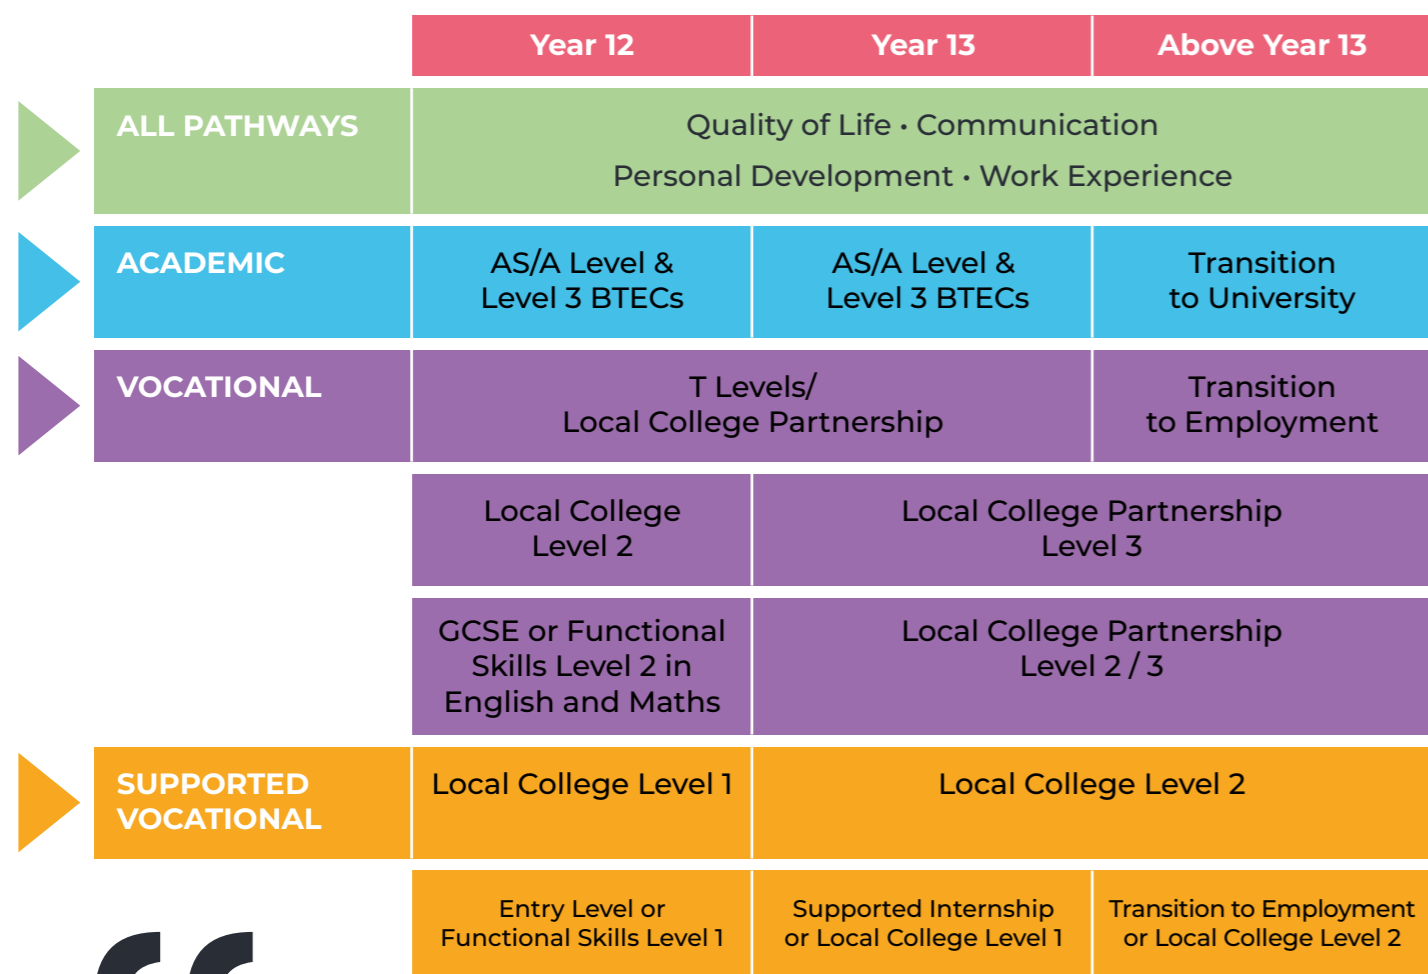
|  | Year 12 | Year 13 | Above Year 13 |
|---|---|---|---|
| ALL PATHWAYS | Quality of Life • Communication Personal Development • Work Experience | | |
| ACADEMIC | AS/A Level & Level 3 BTECs | AS/A Level & Level 3 BTECs | Transition to University |
| VOCATIONAL | T Levels/ Local College Partnership | | Transition to Employment |
|  | Local College Level 2 | Local College Partnership Level 3 | |
|  | GCSE or Functional Skills Level 2 in English and Maths | Local College Partnership Level 2 / 3 | |
| SUPPORTED VOCATIONAL | Local College Level 1 | Local College Level 2 | |
|  | Entry Level or Functional Skills Level 1 | Supported Internship or Local College Level 1 | Transition to Employment or Local College Level 2 |